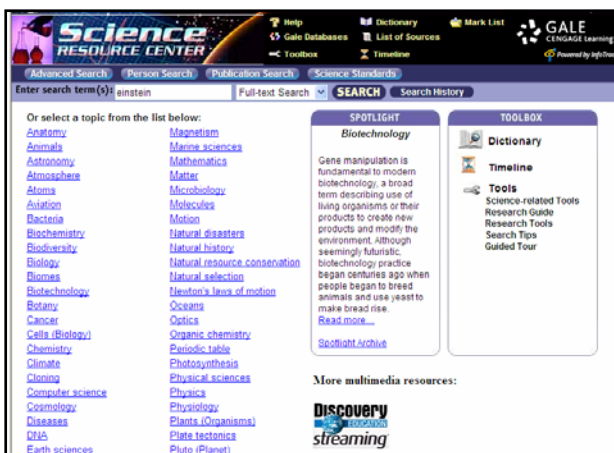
Science RESOURCE CENTER

Help
Gale Databases
Toolbox
Dictionary
List of Sources
Timeline
Mark List

GALE
CENGAGE Learning
Powered by InfoTrac

Advanced Search | Person Search | Publication Search | Science Standards

Enter search term(s): einstein | Full-text Search | SEARCH | Search History

Or select a topic from the list below:

Anatomy
Animals
Astronomy
Atmosphere
Atoms
Aviation
Bacteria
Biochemistry
Biodiversity
Biology
Biomes
Biotechnology
Botany
Cancer
Cells (Biology)
Chemistry
Climate
Cloning
Computer science
Cosmology
Diseases
DNA
Earth sciences

Magnetism
Marine sciences
Mathematics
Matter
Microbiology
Molecules
Motion
Natural disasters
Natural history
Natural resource conservation
Natural selection
Newton's laws of motion
Oceans
Optics
Organic chemistry
Periodic table
Photosynthesis
Physical sciences
Physics
Physiology
Plants (Organisms)
Plate tectonics
Pluto (Planet)

SPOTLIGHT
Biotechnology

Gene manipulation is fundamental to modern biotechnology, a broad term describing use of living organisms or their products to create new products and modify the environment. Although seemingly futuristic, biotechnology practice began centuries ago when people began to breed animals and use yeast to make bread rise.
Read more...

Spotlight Archive

TOOLBOX
Dictionary
Timeline
Tools
Science-related Tools
Research Guide
Research Tools
Search Tips
Guided Tour

More multimedia resources:

Discovery EDUCATION streaming